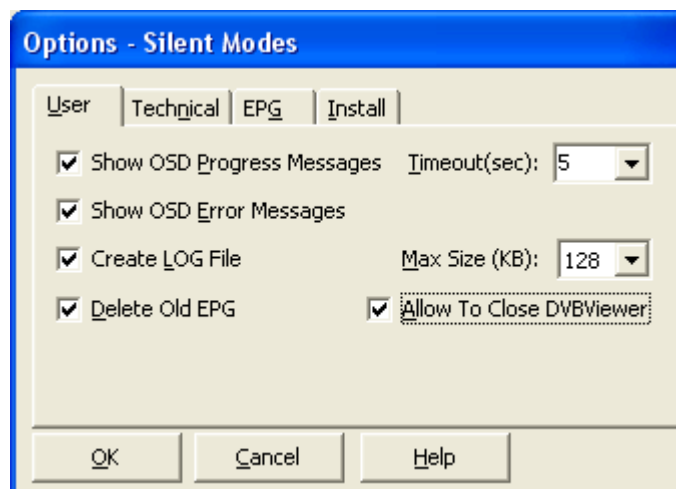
Options - Silent Modes

User | Technical | EPG | Install

Show OSD Progress Messages
Timeout(sec): 5

Show OSD Error Messages

Create LOG File
Max Size (KB): 128

Delete Old EPG
Allow To Close DVBViewer

OK
Cancel
Help